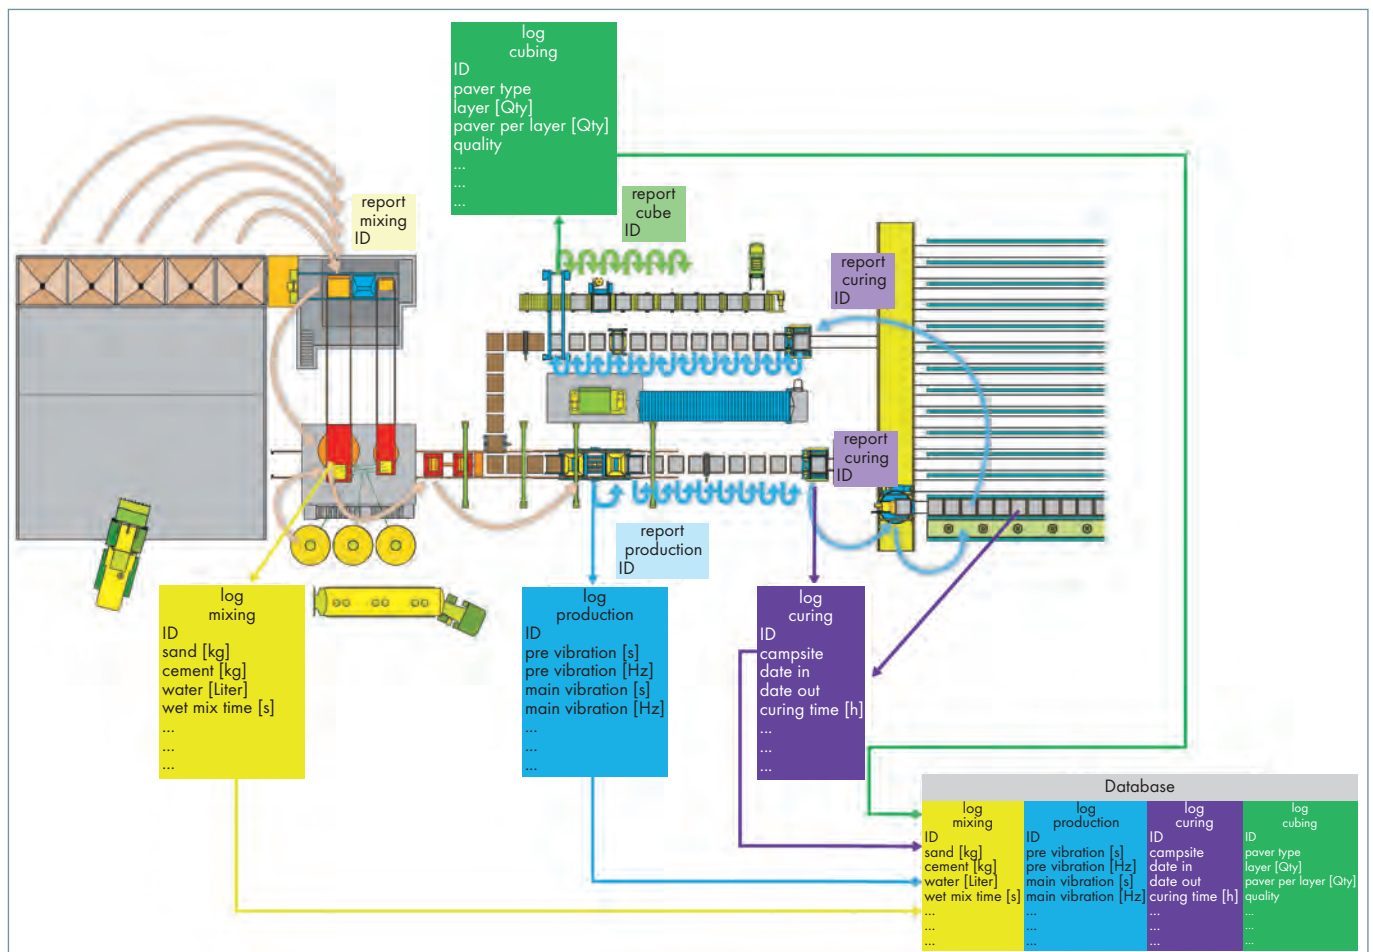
log
cubing
ID
paver type
layer [Qty]
paver per layer [Qty]
quality
...
...
...

report
mixing
ID

report
cube
ID

report
curing
ID

report
curing
ID

report
production
ID

log
mixing
ID
sand [kg]
cement [kg]
water [Liter]
wet mix time [s]
...
...
...

log
production
ID
pre vibration [s]
pre vibration [Hz]
main vibration [s]
main vibration [Hz]
...
...
...

log
curing
ID
campsite
date in
date out
curing time [h]
...
...
...

Database

| log mixing | log production | log curing | log cubing |
|---|---|---|---|
| ID | ID | ID | ID |
| sand [kg] | pre vibration [s] | campsite | paver type |
| cement [kg] | pre vibration [Hz] | date in | layer [Qty] |
| water [Liter] | main vibration [s] | date out | paver per layer [Qty] |
| wet mix time [s] | main vibration [Hz] | curing time [h] | quality |
| ... | ... | ... | ... |
| ... | ... | ... | ... |
| ... | ... | ... | ... |